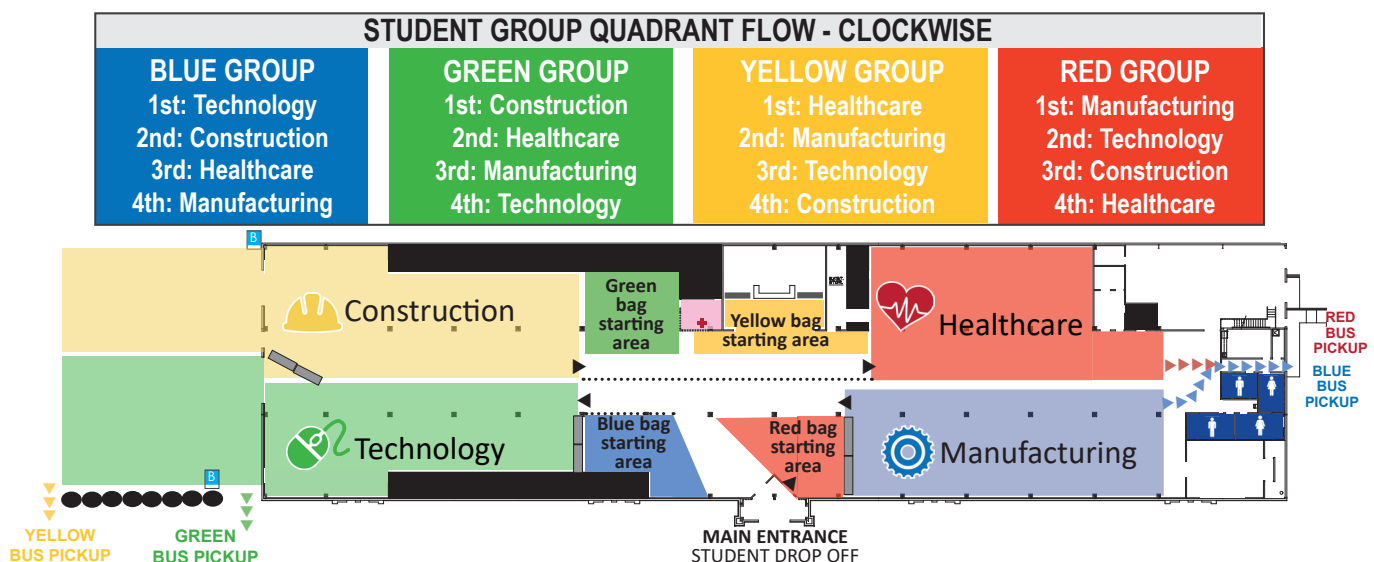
STUDENT GROUP QUADRANT FLOW - CLOCKWISE

| BLUE GROUP | GREEN GROUP | YELLOW GROUP | RED GROUP |
|---|---|---|---|
| 1st: Technology | 1st: Construction | 1st: Healthcare | 1st: Manufacturing |
| 2nd: Construction | 2nd: Healthcare | 2nd: Manufacturing | 2nd: Technology |
| 3rd: Healthcare | 3rd: Manufacturing | 3rd: Technology | 3rd: Construction |
| 4th: Manufacturing | 4th: Technology | 4th: Construction | 4th: Healthcare |

B

Construction

Green bag starting area

Yellow bag starting area

Healthcare

RED BUS PICKUP

BLUE BUS PICKUP

Technology

Blue bag starting area

Red bag starting area

Manufacturing

B

YELLOW BUS PICKUP

GREEN BUS PICKUP

MAIN ENTRANCE
STUDENT DROP OFF